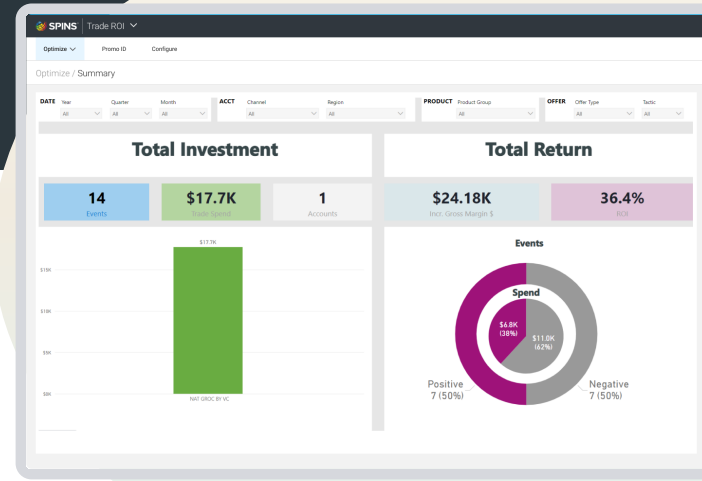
SPINS | Trade ROI

Optimize Promo ID Configure

Optimize / Summary

DATE Year All Quarter All Month All
ACCT Channel All Region All
PRODUCT Product Group All
OFFER Offer Type All Tactic All

Total Investment

Total Return

14
Events

$17.7K
Trade Spend

1
Accounts

$24.18K
Incr. Gross Margin $

36.4%
ROI

$17.7K

$15K

$10K

$5K

$0K

NAT GROC BY VC

Events

Spend

$6.8K (38%)

$11.0K (62%)

Positive 7 (50%)

Negative 7 (50%)